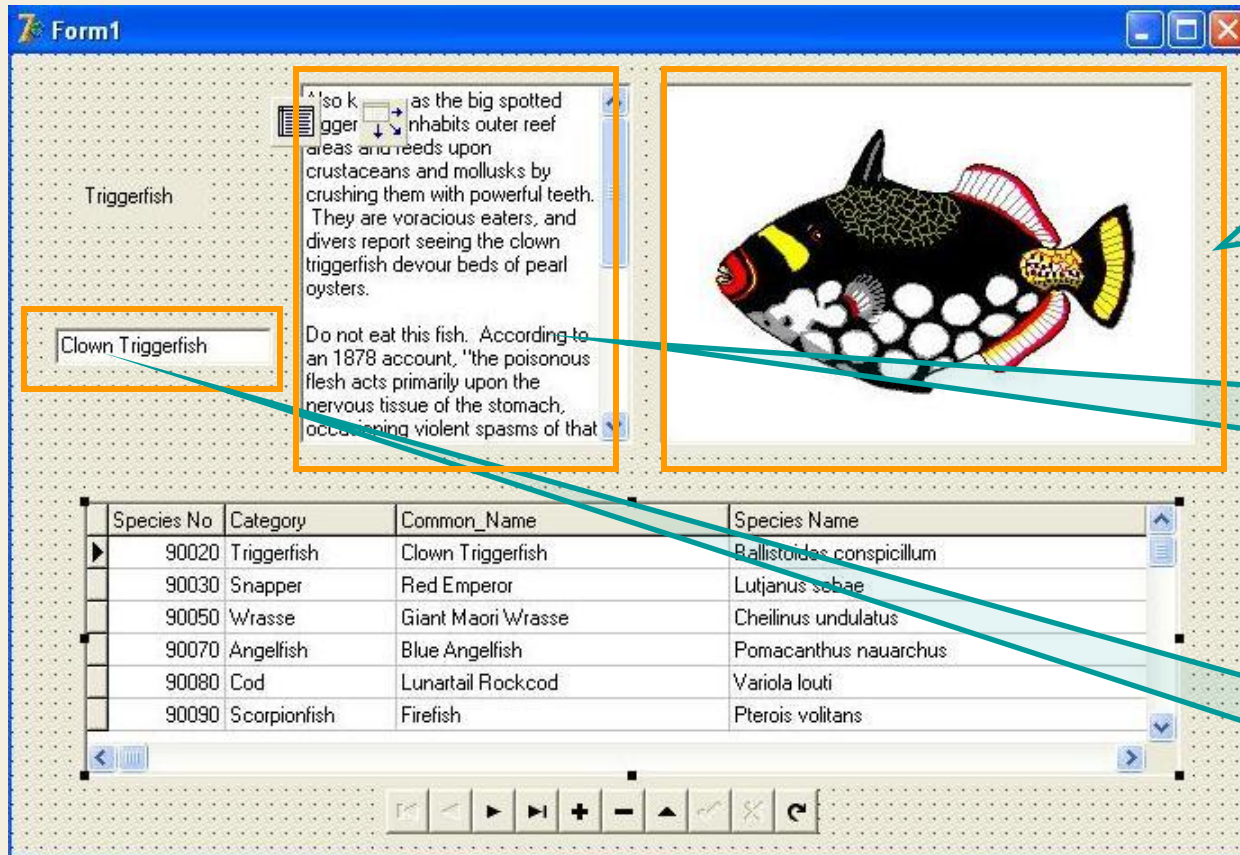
Form1

Triggerfish

Clown Triggerfish

Also k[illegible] as the big spotted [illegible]gger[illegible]nhabits outer reef areas and feeds upon crustaceans and mollusks by crushing them with powerful teeth. They are voracious eaters, and divers report seeing the clown triggerfish devour beds of pearl oysters.

Do not eat this fish. According to an 1878 account, "the poisonous flesh acts primarily upon the nervous tissue of the stomach, occasioning violent spasms of that

| Species No | Category | Common_Name | Species Name |
|---|---|---|---|
| 90020 | Triggerfish | Clown Triggerfish | Ballistoides conspicillum |
| 90030 | Snapper | Red Emperor | Lutjanus sebae |
| 90050 | Wrasse | Giant Maori Wrasse | Cheilinus undulatus |
| 90070 | Angelfish | Blue Angelfish | Pomacanthus nauarchus |
| 90080 | Cod | Lunartail Rockcod | Variola louti |
| 90090 | Scorpionfish | Firefish | Pterois volitans |